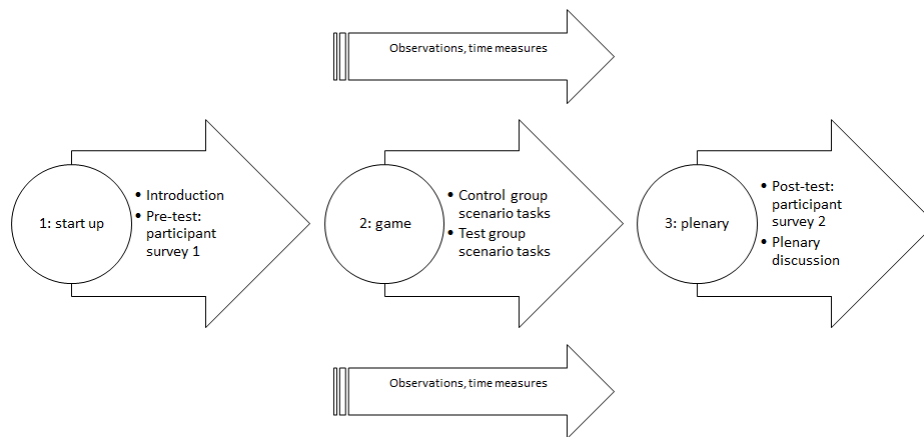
Observations, time measures

1: start up

- Introduction
- Pre-test: participant survey 1

2: game

- Control group scenario tasks
- Test group scenario tasks

3: plenary

- Post-test: participant survey 2
- Plenary discussion

Observations, time measures